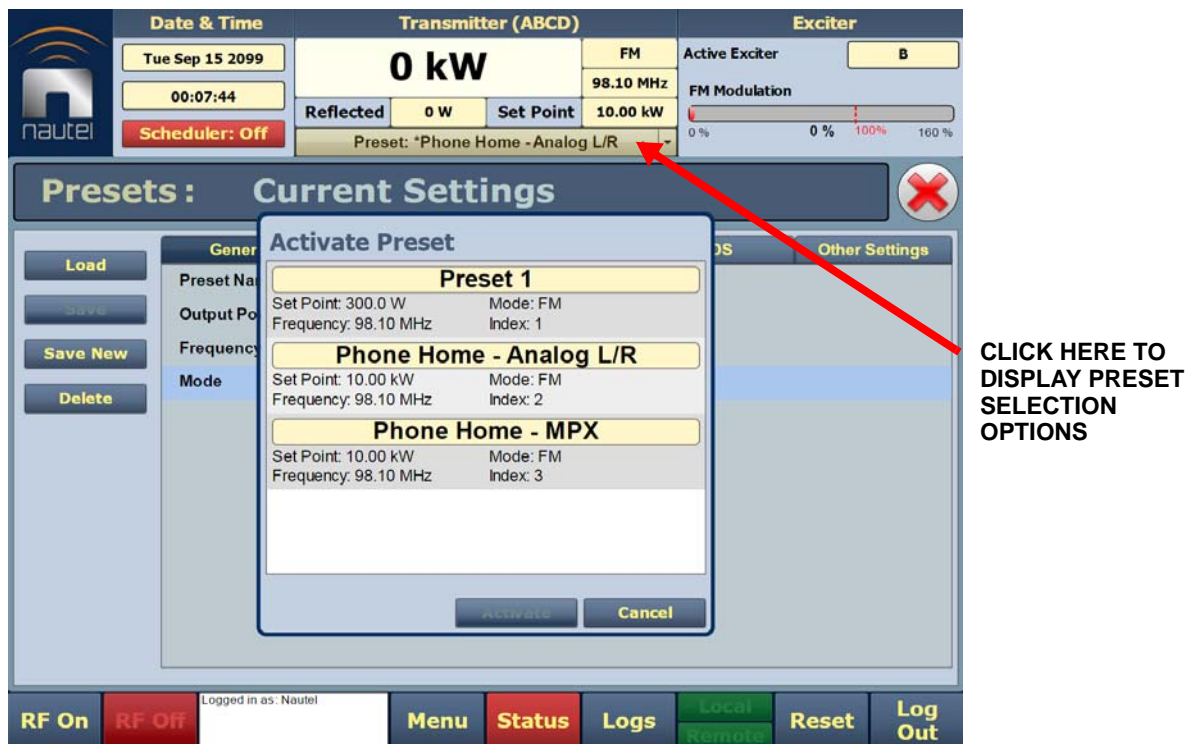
nautel

Date & Time

Tue Sep 15 2099

00:07:44

Scheduler: Off

Transmitter (ABCD)

0 kW

FM

98.10 MHz

Reflected | 0 W | Set Point | 10.00 kW

Preset: *Phone Home - Analog L/R

Exciter

Active Exciter | B

FM Modulation

0 % | 0 % | 100% | 160 %

Presets : Current Settings

Load

Save

Save New

Delete

Gener

Preset Na

Output Po

Frequency

Mode

DS

Other Settings

Activate Preset

Preset 1

Set Point: 300.0 W Mode: FM

Frequency: 98.10 MHz Index: 1

Phone Home - Analog L/R

Set Point: 10.00 kW Mode: FM

Frequency: 98.10 MHz Index: 2

Phone Home - MPX

Set Point: 10.00 kW Mode: FM

Frequency: 98.10 MHz Index: 3

Activate

Cancel

CLICK HERE TO DISPLAY PRESET SELECTION OPTIONS

RF On

RF Off

Logged in as: Nautel

Menu

Status

Logs

Local

Remote

Reset

Log Out